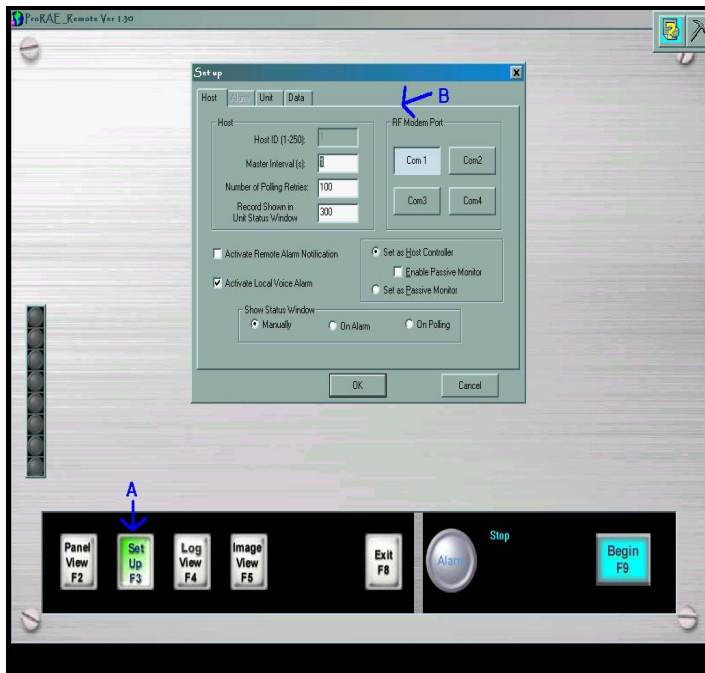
ProRAE_Remote Ver 1.30

Set up

Host | Alarm | Unit | Data

B

Host

Host ID (1-250):

Master Interval (s): 0

Number of Polling Retries: 100

Record Shown in Unit Status Window 300

RF Modem Port

Com 1 | Com2

Com3 | Com4

Activate Remote Alarm Notification

Activate Local Voice Alarm

Set as Host Controller

Enable Passive Monitor

Set as Passive Monitor

Show Status Window

Manually

On Alarm

On Polling

OK

Cancel

A

Panel View F2

Set Up F3

Log View F4

Image View F5

Exit F8

Alarm

Stop

Begin F9